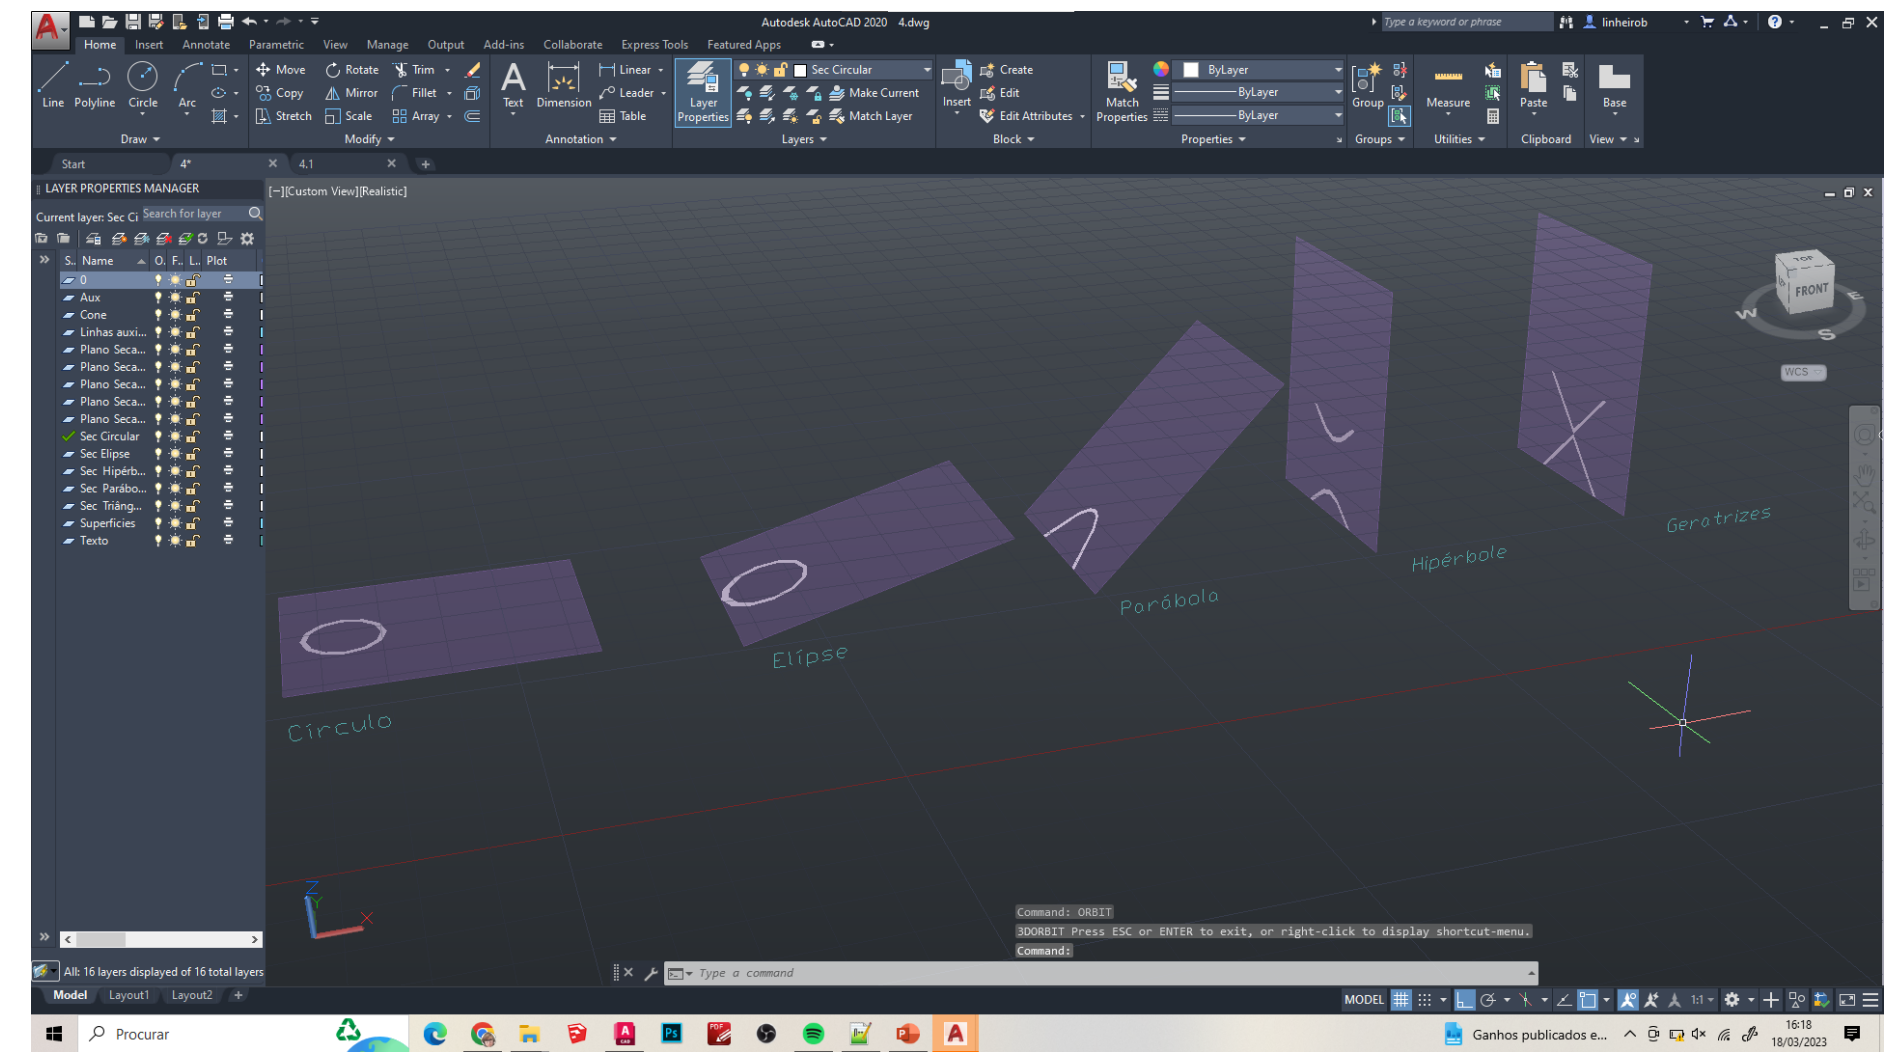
Autodesk AutoCAD 2020 4.dwg

Type a keyword or phrase

linheirob

Home Insert Annotate Parametric View Manage Output Add-ins Collaborate Express Tools Featured Apps

Line Polyline Circle Arc

Draw

Move Rotate Trim Copy Mirror Fillet Stretch Scale Array

Modify

Text Dimension Linear Leader Table

Annotation

Layer Properties

Sec Circular

Make Current Match Layer

Layers

Insert Create Edit Edit Attributes

Block

Match Properties ByLayer ByLayer ByLayer

Properties

Group

Groups

Measure

Utilities

Paste

Clipboard

Base

View

Start 4* 4.1

LAYER PROPERTIES MANAGER

Current layer: Sec Ci Search for layer

| S.. | Name | O.. | F... | L.. | Plot |
|---|---|---|---|---|---|
| | 0 | | | | |
| | Aux | | | | |
| | Cone | | | | |
| | Linhas auxi... | | | | |
| | Plano Seca... | | | | |
| | Plano Seca... | | | | |
| | Plano Seca... | | | | |
| | Plano Seca... | | | | |
| | Plano Seca... | | | | |
| ✓ | Sec Circular | | | | |
| | Sec Elipse | | | | |
| | Sec Hipérb... | | | | |
| | Sec Parábo... | | | | |
| | Sec Triâng... | | | | |
| | Superficies | | | | |
| | Texto | | | | |

All: 16 layers displayed of 16 total layers

[−][Custom View][Realistic]

TOP FRONT W S E

WCS

Círculo

Elípse

Parábola

Hipérbole

Geratrizes

Command: ORBIT
3DORBIT Press ESC or ENTER to exit, or right-click to display shortcut-menu.
Command:

Type a command

Model Layout1 Layout2

MODEL 1:1

Procurar

Ganhos publicados e...

16:18
18/03/2023